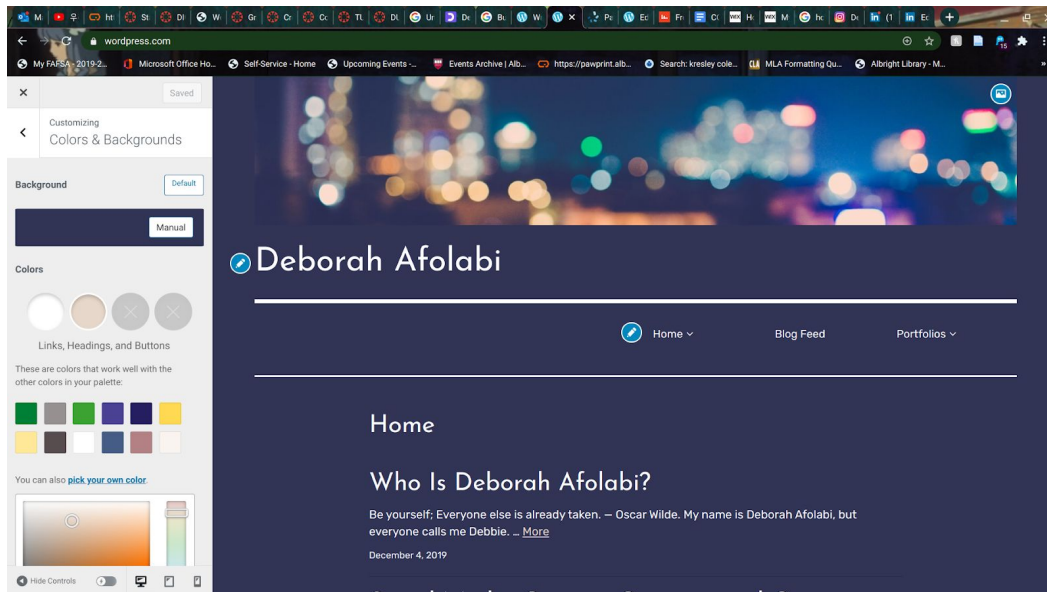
M | 오 | ht | St | DI | W | Gr | Cr | Cc | TI | DI | Ur | Dε | Bu | W | × | Pε | Ec | Fr | C( | H | M | hc | Dε | (1 | Ec

wordpress.com

My FAFSA - 2019-2... | Microsoft Office Ho... | Self-Service - Home | Upcoming Events -... | Events Archive | Alb... | https://pawprint.alb... | Search: kresley cole... | MLA Formatting Qu... | Albright Library - M...

×
Saved

Customizing
Colors & Backgrounds

Background
Default

Manual

Colors

Links, Headings, and Buttons

These are colors that work well with the other colors in your palette:

You can also pick your own color.

Hide Controls

Deborah Afolabi

Home
Blog Feed
Portfolios

Home

Who Is Deborah Afolabi?

Be yourself; Everyone else is already taken. — Oscar Wilde. My name is Deborah Afolabi, but everyone calls me Debbie. … More

December 4, 2019